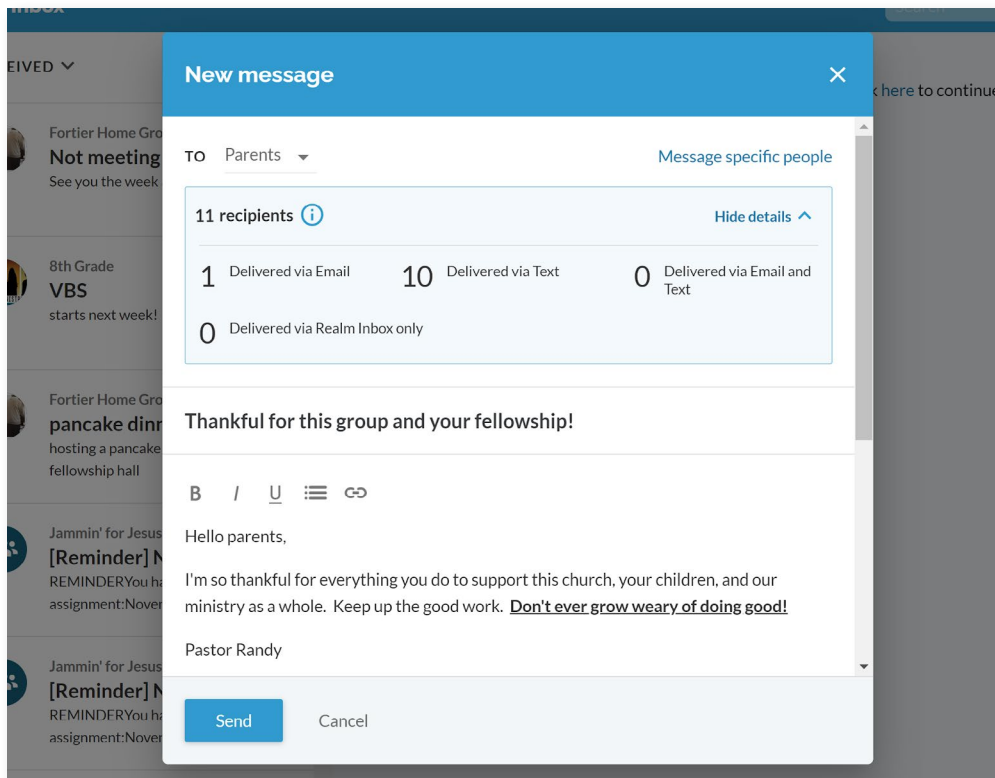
Inbox

EIVED

Fortier Home Gro
Not meeting
See you the week

8th Grade
VBS
starts next week!

Fortier Home Gro
pancake dinr
hosting a pancake
fellowship hall

Jammin' for Jesus
[Reminder] N
REMINDERYou ha
assignment:Nover

Jammin' for Jesus
[Reminder] N
REMINDERYou ha
assignment:Nover

k here to continue

New message

TO Parents

Message specific people

11 recipients

Hide details

1 Delivered via Email

10 Delivered via Text

0 Delivered via Email and Text

0 Delivered via Realm Inbox only

Thankful for this group and your fellowship!

B I U

Hello parents,

I'm so thankful for everything you do to support this church, your children, and our ministry as a whole. Keep up the good work. Don't ever grow weary of doing good!

Pastor Randy

Send

Cancel